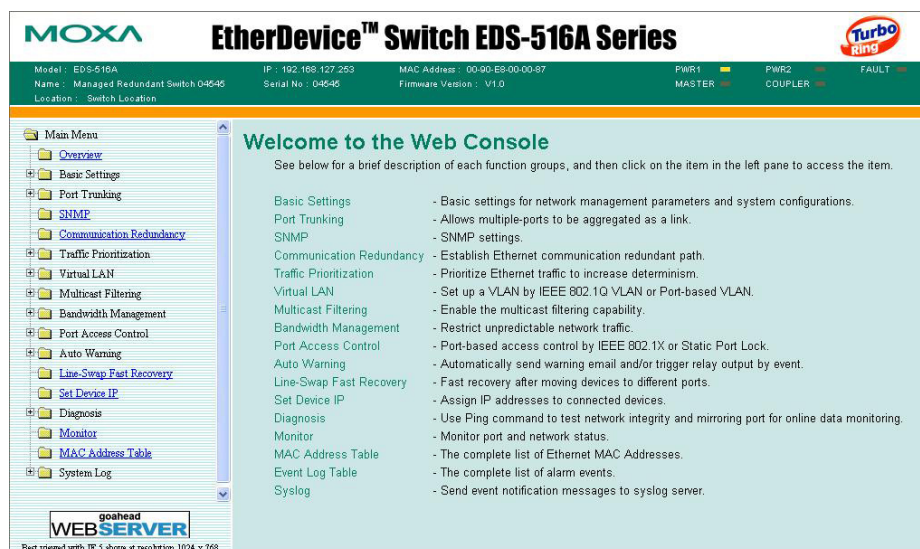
MOXA

EtherDevice™ Switch EDS-516A Series

Turbo Ring

Model : EDS-516A
Name : Managed Redundant Switch 04545
Location : Switch Location

IP : 192.168.127.253
Serial No : 04545

MAC Address : 00-90-E8-00-00-87
Firmware Version : V1.0

PWR1
MASTER

PWR2
COUPLER

FAULT

Main Menu
Overview
Basic Settings
Port Trunking
SNMP
Communication Redundancy
Traffic Prioritization
Virtual LAN
Multicast Filtering
Bandwidth Management
Port Access Control
Auto Warning
Line-Swap Fast Recovery
Set Device IP
Diagnosis
Monitor
MAC Address Table
System Log

goahead
WEBSERVER

Best viewed with IE 5 above at resolution 1024 x 768

Welcome to the Web Console

See below for a brief description of each function groups, and then click on the item in the left pane to access the item.

| | |
|---|---|
| Basic Settings | - Basic settings for network management parameters and system configurations. |
| Port Trunking | - Allows multiple-ports to be aggregated as a link. |
| SNMP | - SNMP settings. |
| Communication Redundancy | - Establish Ethernet communication redundant path. |
| Traffic Prioritization | - Prioritize Ethernet traffic to increase determinism. |
| Virtual LAN | - Set up a VLAN by IEEE 802.1Q VLAN or Port-based VLAN. |
| Multicast Filtering | - Enable the multicast filtering capability. |
| Bandwidth Management | - Restrict unpredictable network traffic. |
| Port Access Control | - Port-based access control by IEEE 802.1X or Static Port Lock. |
| Auto Warning | - Automatically send warning email and/or trigger relay output by event. |
| Line-Swap Fast Recovery | - Fast recovery after moving devices to different ports. |
| Set Device IP | - Assign IP addresses to connected devices. |
| Diagnosis | - Use Ping command to test network integrity and mirroring port for online data monitoring. |
| Monitor | - Monitor port and network status. |
| MAC Address Table | - The complete list of Ethernet MAC Addresses. |
| Event Log Table | - The complete list of alarm events. |
| Syslog | - Send event notification messages to syslog server. |